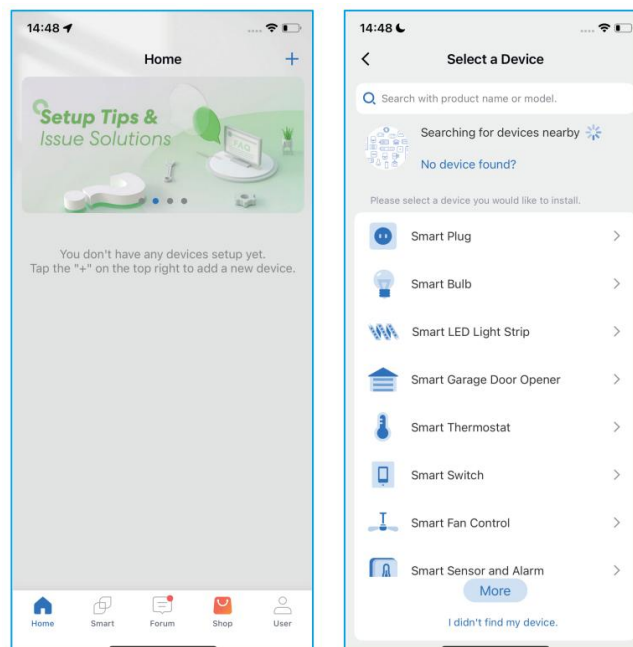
14:48

Home

+

Setup Tips &
Issue Solutions

FAQ

You don't have any devices setup yet.
Tap the "+" on the top right to add a new device.

Home
Smart
Forum
Shop
User

14:48

<

Select a Device

Search with product name or model.

Searching for devices nearby

No device found?

Please select a device you would like to install.

Smart Plug >

Smart Bulb >

Smart LED Light Strip >

Smart Garage Door Opener >

Smart Thermostat >

Smart Switch >

Smart Fan Control >

Smart Sensor and Alarm >

More

I didn't find my device.